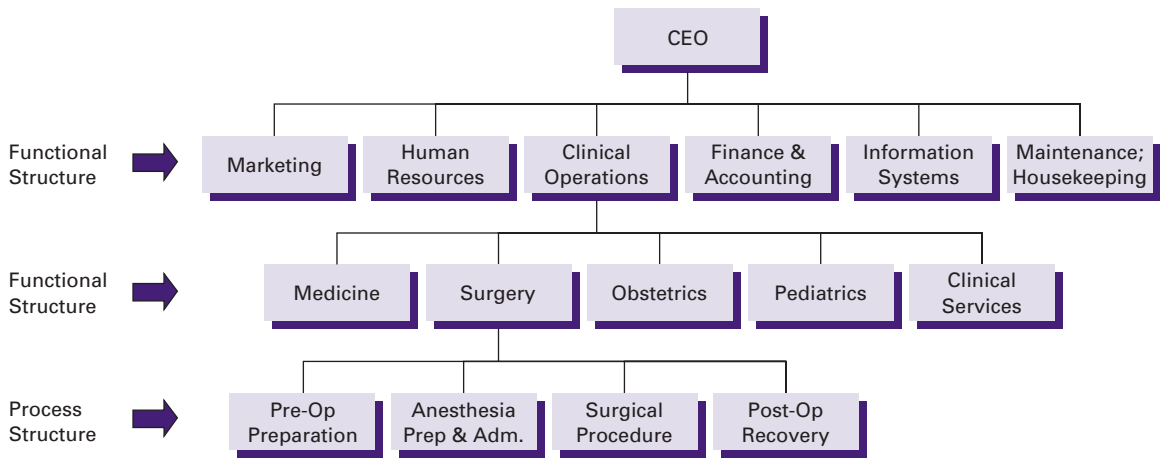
CEO

Functional Structure

Marketing

Human Resources

Clinical Operations

Finance & Accounting

Information Systems

Maintenance; Housekeeping

Functional Structure

Medicine

Surgery

Obstetrics

Pediatrics

Clinical Services

Process Structure

Pre-Op Preparation

Anesthesia Prep & Adm.

Surgical Procedure

Post-Op Recovery